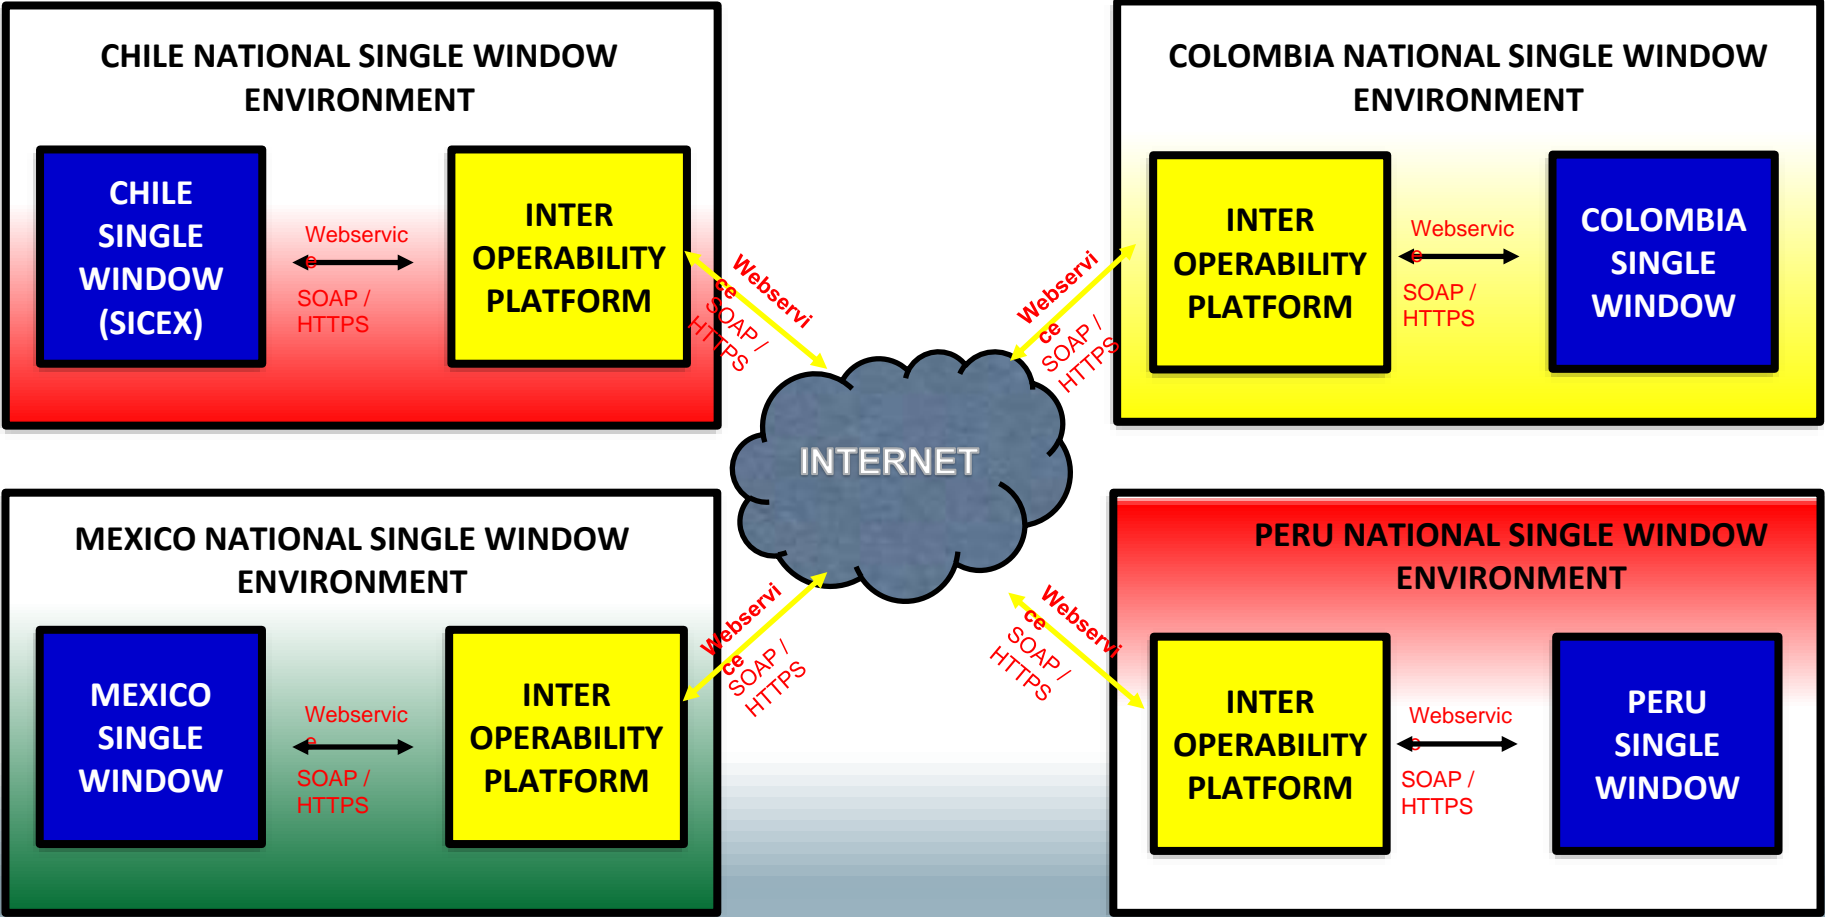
CHILE NATIONAL SINGLE WINDOW ENVIRONMENT

CHILE SINGLE WINDOW (SICEX)

Webservice

SOAP / HTTPS

INTER OPERABILITY PLATFORM

Webservice SOAP / HTTPS

COLOMBIA NATIONAL SINGLE WINDOW ENVIRONMENT

INTER OPERABILITY PLATFORM

Webservice

SOAP / HTTPS

COLOMBIA SINGLE WINDOW

Webservice SOAP / HTTPS

INTERNET

MEXICO NATIONAL SINGLE WINDOW ENVIRONMENT

MEXICO SINGLE WINDOW

Webservice

SOAP / HTTPS

INTER OPERABILITY PLATFORM

Webservice SOAP / HTTPS

PERU NATIONAL SINGLE WINDOW ENVIRONMENT

Webservice SOAP / HTTPS

INTER OPERABILITY PLATFORM

Webservice

SOAP / HTTPS

PERU SINGLE WINDOW